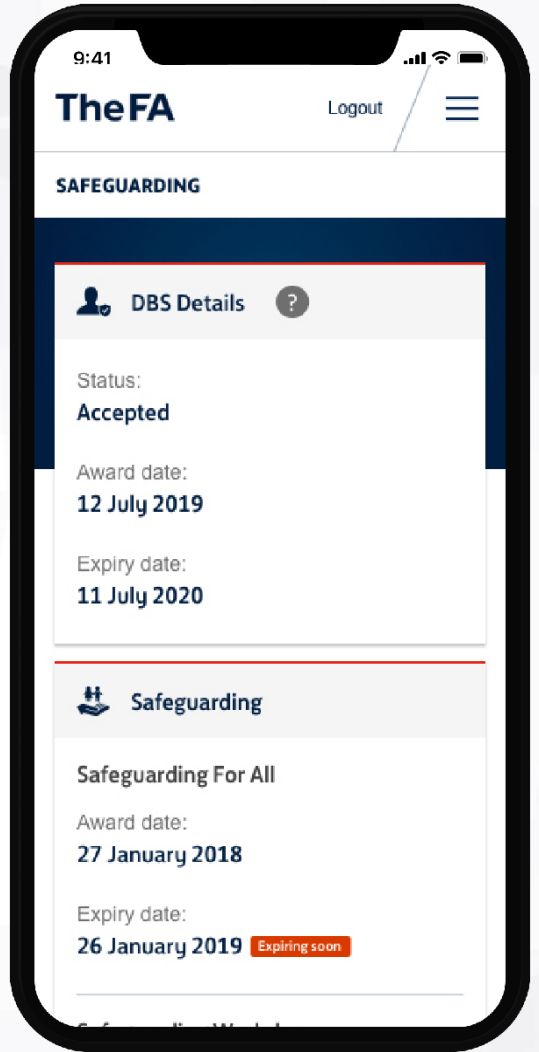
9:41

TheFA

Logout

SAFEGUARDING

DBS Details ?

Status:
Accepted

Award date:
12 July 2019

Expiry date:
11 July 2020

Safeguarding

Safeguarding For All

Award date:
27 January 2018

Expiry date:
26 January 2019 Expiring soon

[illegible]